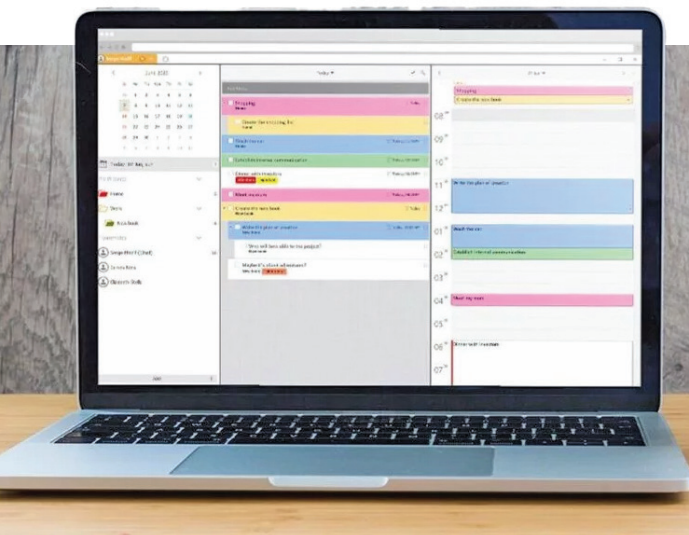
June 2020

Today

Shopping

Create the new book

Write the plan of proposal

Meet the team

Meet my team

Dinner with investors

Who will be able to do project?

Wayland's client adventures?

08

09

10

11

12

01

02

03

04

05

06

07

Home

Store

Work book

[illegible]